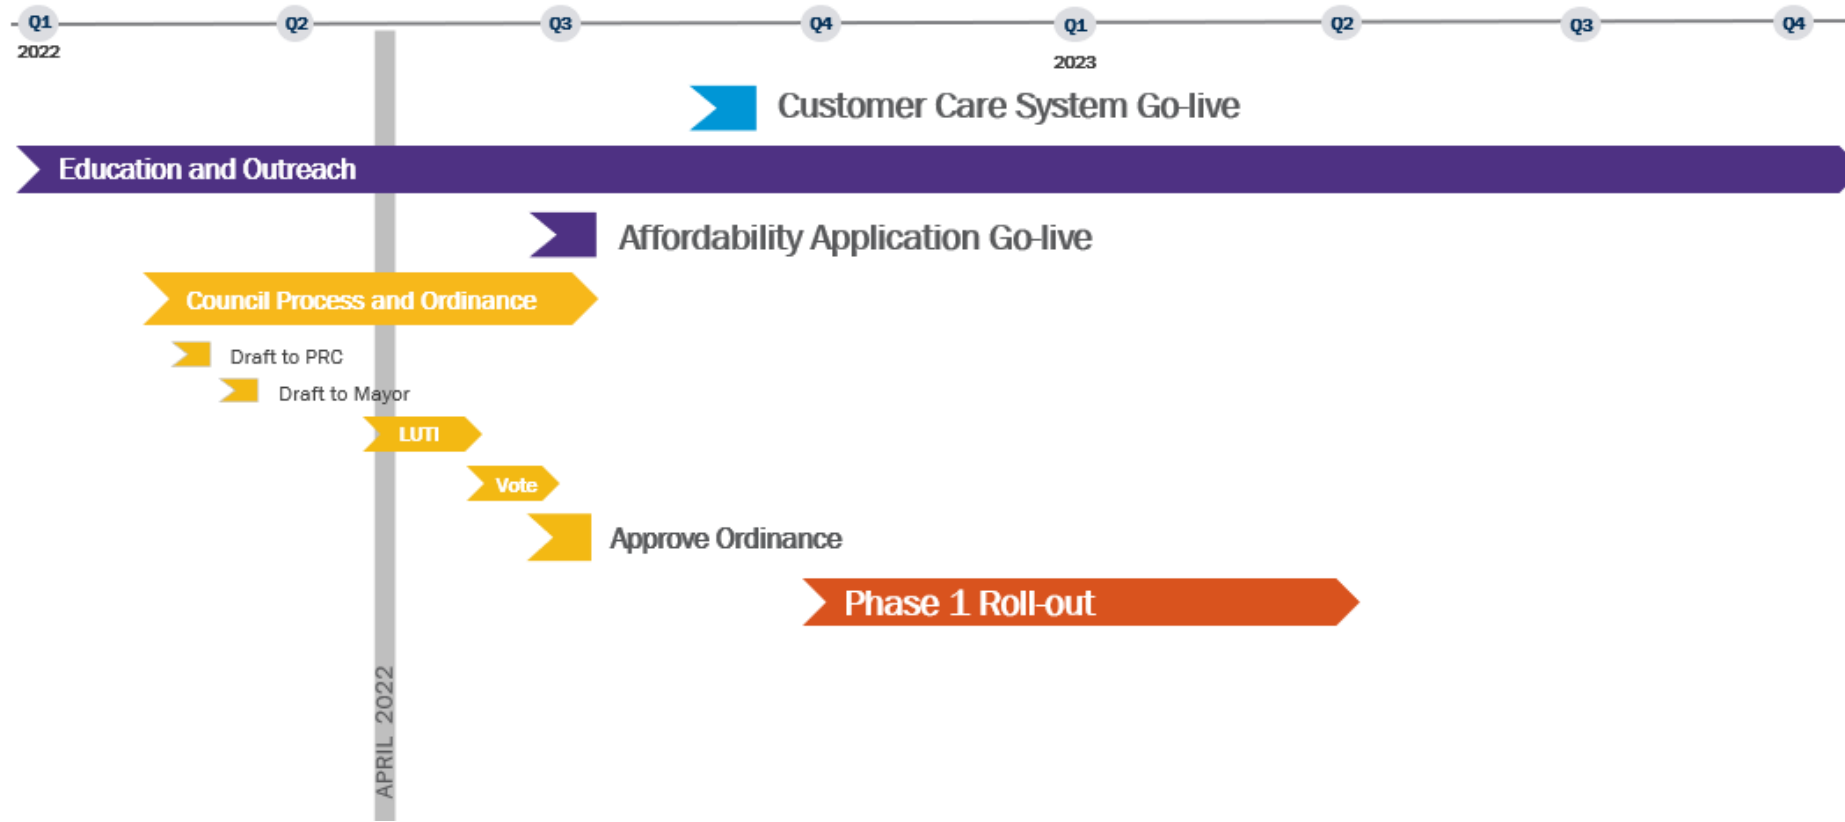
Q1 2022
Q2
Q3
Q4
Q1 2023
Q2
Q3
Q4

Customer Care System Go-live

Education and Outreach

Affordability Application Go-live

Council Process and Ordinance

Draft to PRC

Draft to Mayor

LUTI

Vote

Approve Ordinance

Phase 1 Roll-out

APRIL 2022